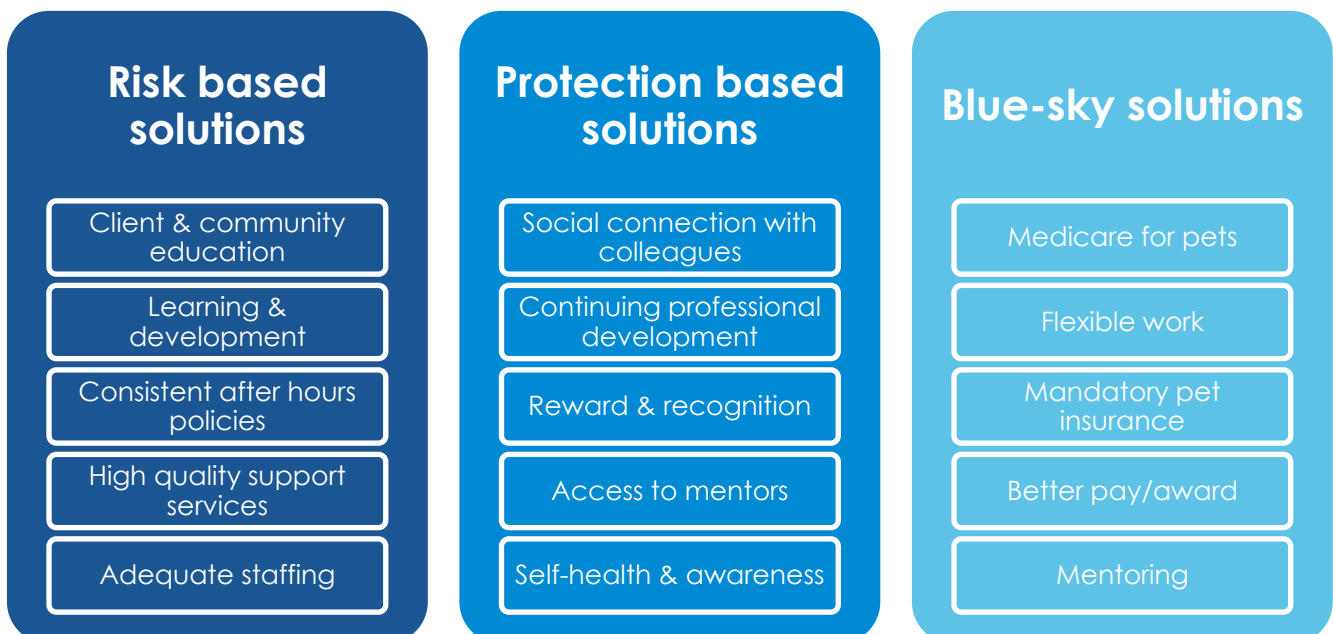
Risk based solutions

Client & community education

Learning & development

Consistent after hours policies

High quality support services

Adequate staffing

Protection based solutions

Social connection with colleagues

Continuing professional development

Reward & recognition

Access to mentors

Self-health & awareness

Blue-sky solutions

Medicare for pets

Flexible work

Mandatory pet insurance

Better pay/award

Mentoring